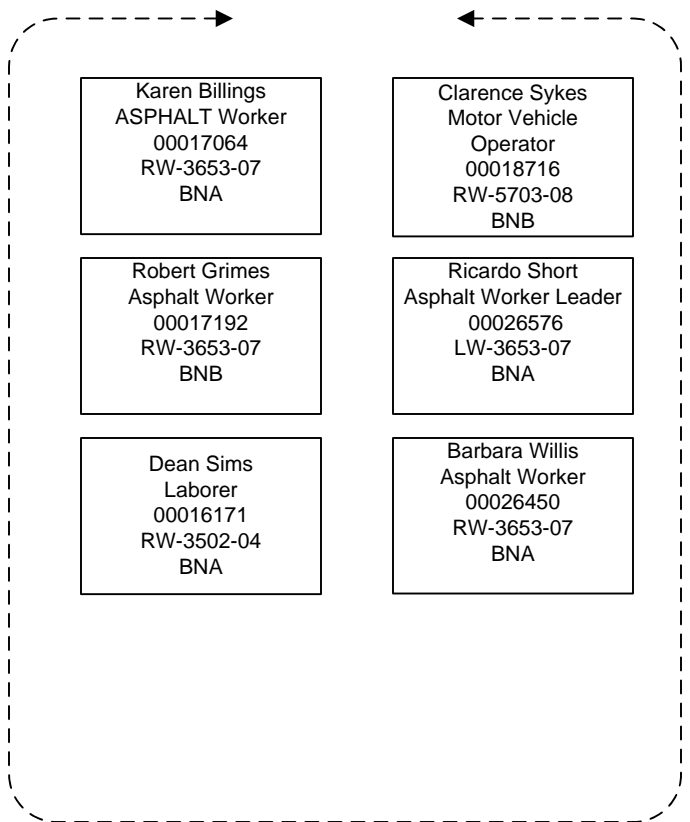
Karen Billings
ASPHALT Worker
00017064
RW-3653-07
BNA

Clarence Sykes
Motor Vehicle Operator
00018716
RW-5703-08
BNB

Robert Grimes
Asphalt Worker
00017192
RW-3653-07
BNB

Ricardo Short
Asphalt Worker Leader
00026576
LW-3653-07
BNA

Dean Sims
Laborer
00016171
RW-3502-04
BNA

Barbara Willis
Asphalt Worker
00026450
RW-3653-07
BNA